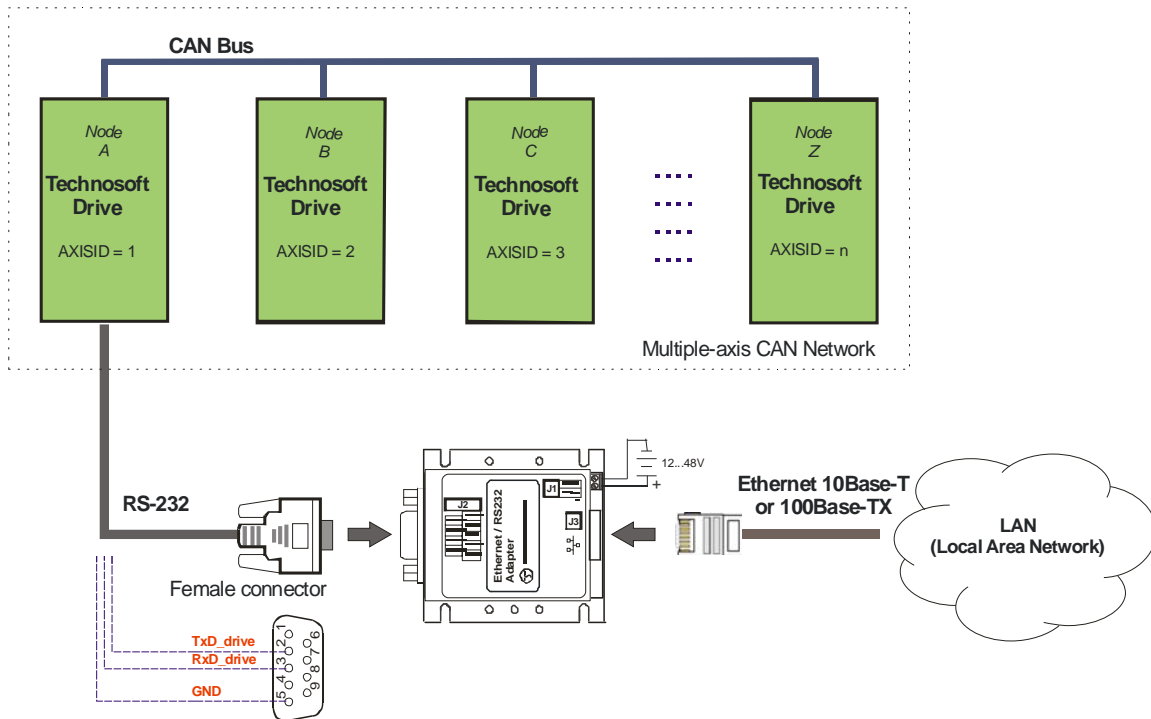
CAN Bus

Node
A
Technosoft Drive
AXISID = 1

Node
B
Technosoft Drive
AXISID = 2

Node
C
Technosoft Drive
AXISID = 3

Node
Z
Technosoft Drive
AXISID = n

Multiple-axis CAN Network

RS-232

Female connector

TxD_drive
RxD_drive
GND

1 2 3 4 5
6 7 8 9

J2
Ethernet / RS232 Adapter
J1
J3
12...48V
+

Ethernet 10Base-T or 100Base-TX

LAN
(Local Area Network)